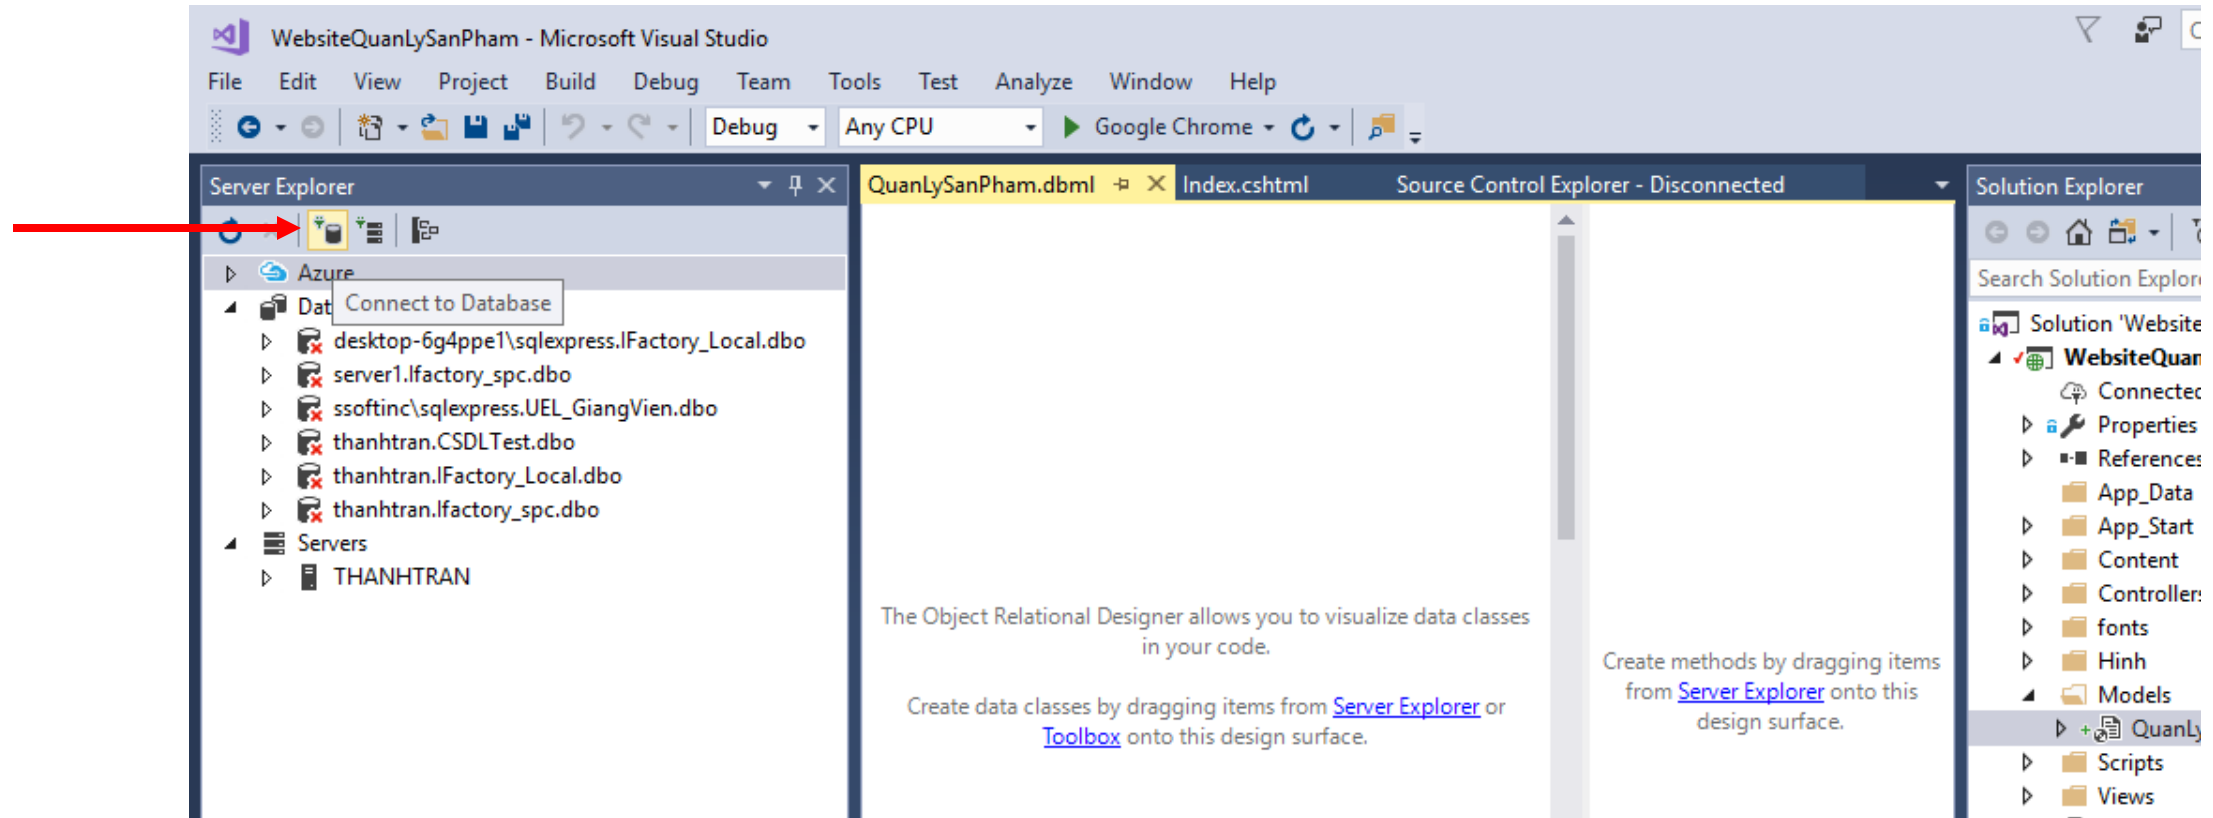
WebsiteQuanLySanPham - Microsoft Visual Studio

File Edit View Project Build Debug Team Tools Test Analyze Window Help

Debug Any CPU Google Chrome

Server Explorer

Azure
Dat Connect to Database
desktop-6g4ppe1\sqlexpress.IFactory_Local.dbo
server1.lfactory_spc.dbo
ssoftinc\sqlexpress.UEL_GiangVien.dbo
thanhtran.CSDLTest.dbo
thanhtran.IFactory_Local.dbo
thanhtran.lfactory_spc.dbo
Servers
THANHTRAN

QuanLySanPham.dbml Index.cshtml Source Control Explorer - Disconnected

The Object Relational Designer allows you to visualize data classes in your code.

Create data classes by dragging items from Server Explorer or Toolbox onto this design surface.

Create methods by dragging items from Server Explorer onto this design surface.

Solution Explorer

Search Solution Explor

Solution 'Website
WebsiteQuan
Connected
Properties
References
App_Data
App_Start
Content
Controllers
fonts
Hinh
Models
QuanLy
Scripts
Views